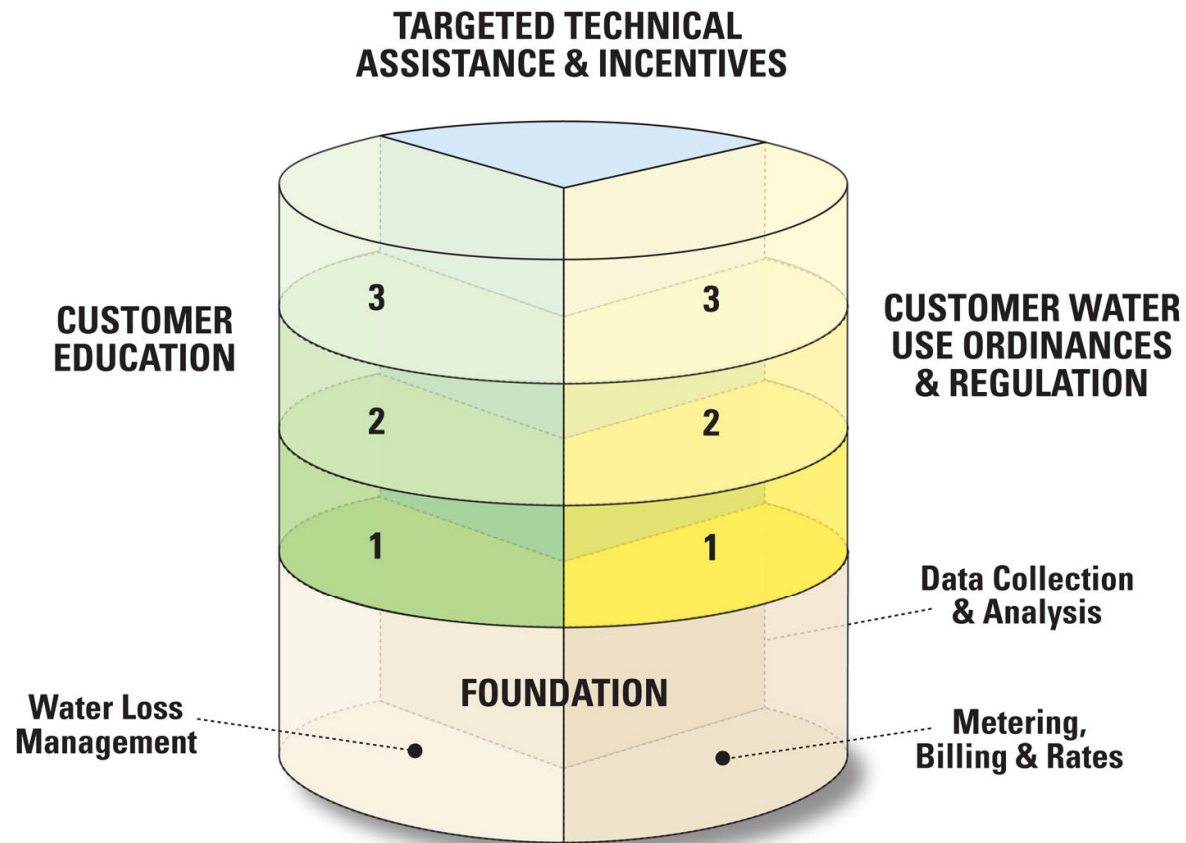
TARGETED TECHNICAL ASSISTANCE & INCENTIVES

CUSTOMER EDUCATION

3

3

CUSTOMER WATER USE ORDINANCES & REGULATION

2

2

1

1

Data Collection & Analysis

FOUNDATION

Water Loss Management

Metering, Billing & Rates